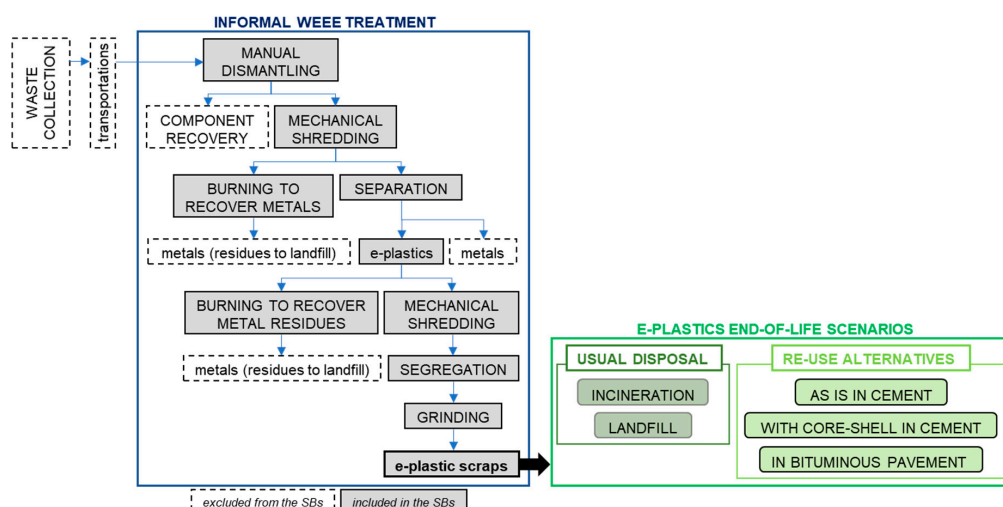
WASTE COLLECTION

transportations

INFORMAL WEEE TREATMENT

MANUAL DISMANTLING

COMPONENT RECOVERY

MECHANICAL SHREDDING

BURNING TO RECOVER METALS

SEPARATION

metals (residues to landfill)

e-plastics

metals

BURNING TO RECOVER METAL RESIDUES

MECHANICAL SHREDDING

metals (residues to landfill)

SEGREGATION

GRINDING

e-plastic scraps

E-PLASTICS END-OF-LIFE SCENARIOS

USUAL DISPOSAL

INCINERATION

LANDFILL

RE-USE ALTERNATIVES

AS IS IN CEMENT

WITH CORE-SHELL IN CEMENT

IN BITUMINOUS PAVEMENT

excluded from the SBs

included in the SBs